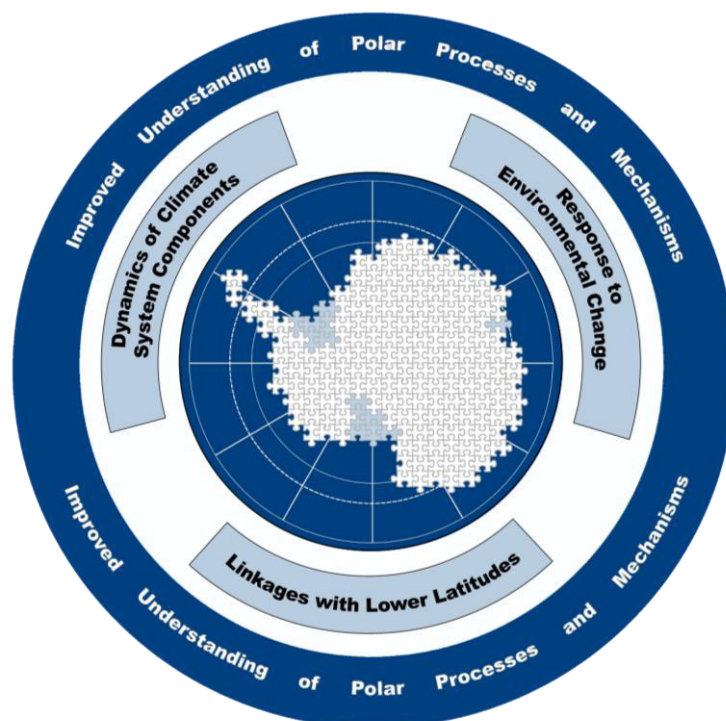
Improved Understanding of Polar Processes and Mechanisms

Dynamics of Climate System Components

Response to Environmental Change

Linkages with Lower Latitudes

Improved Understanding of Polar Processes and Mechanisms